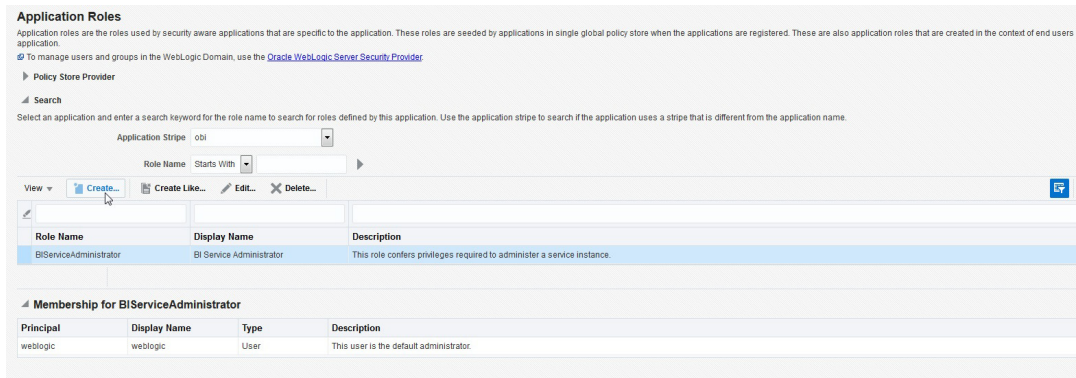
Application Roles

Application roles are the roles used by security aware applications that are specific to the application. These roles are seeded by applications in single global policy store when the applications are registered. These are also application roles that are created in the context of end users application.

To manage users and groups in the WebLogic Domain, use the Oracle WebLogic Server Security Provider.

Policy Store Provider

Search

Select an application and enter a search keyword for the role name to search for roles defined by this application. Use the application stripe to search if the application uses a stripe that is different from the application name.

Application Stripe obi

Role Name Starts With

View Create... Create Like... Edit... Delete...

| Role Name | Display Name | Description |
|---|---|---|
| BIServiceAdministrator | BI Service Administrator | This role confers privileges required to administer a service instance. |

Membership for BIServiceAdministrator

| Principal | Display Name | Type | Description |
|---|---|---|---|
| weblogic | weblogic | User | This user is the default administrator. |